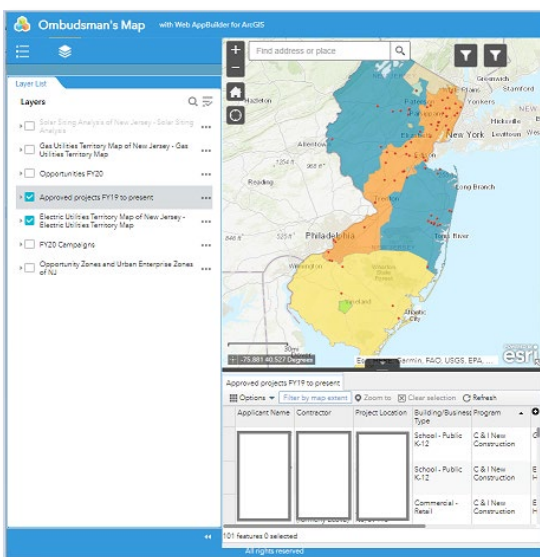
Ombudsman's Map with Web AppBuilder for ArcGIS

Layer List

Layers

Solar Siting Analysis of New Jersey - Solar Siting Analysis

Gas Utilities Territory Map of New Jersey - Gas Utilities Territory Map

Opportunities FY20

Approved projects FY19 to present

Electric Utilities Territory Map of New Jersey - Electric Utilities Territory Map

FY20 Campaigns

Opportunity Zones and Urban Enterprise Zones of NJ

Find address or place

Greenwich
Stamford
Hazleton
Yonkers
Allentown
Hicksville
New York
Levittown
Reading
Long Branch
Philadelphia
Toms River
Wilmington
Vineland
Atlantic City

-75.881 40.527 Degrees

30mi

Esri, Garmin, FAO, USGS, EPA ...

esri

Approved projects FY19 to present

Options
Filter by map extent
Zoom to
Clear selection
Refresh

| Applicant Name | Contractor | Project Location | Building/Business Type | Program |
|---|---|---|---|---|
| | | | School - Public K-12 | C & I New Construction |
| | | | School - Public K-12 | C & I New Construction |
| | | | Commercial - Retail | C & I New Construction |

101 features 0 selected

All rights reserved